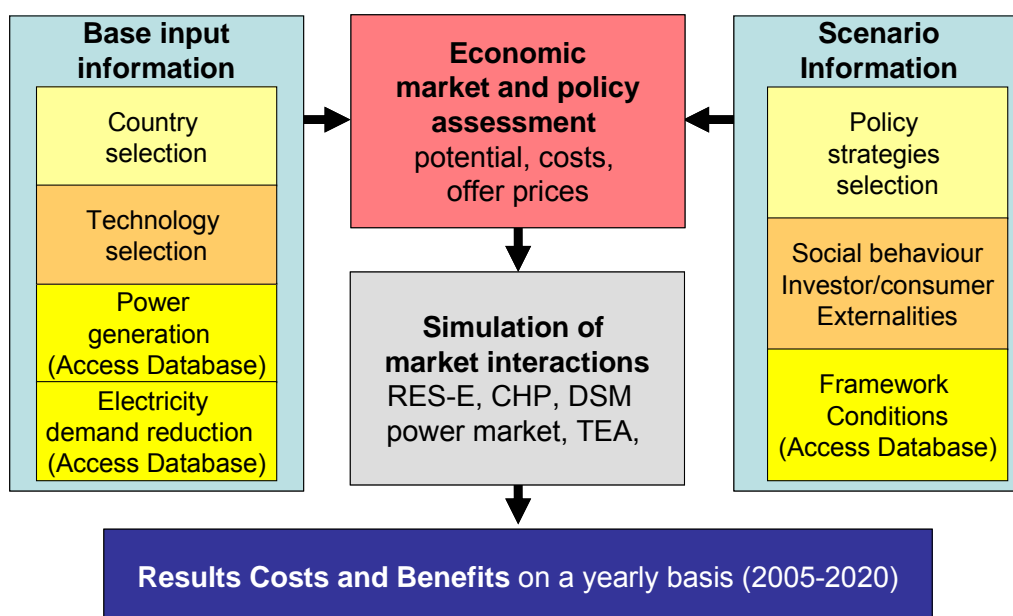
Base input information

Country selection

Technology selection

Power generation (Access Database)

Electricity demand reduction (Access Database)

Economic market and policy assessment
potential, costs, offer prices

Scenario Information

Policy strategies selection

Social behaviour Investor/consumer Externalities

Framework Conditions (Access Database)

Simulation of market interactions
RES-E, CHP, DSM power market, TEA,

Results Costs and Benefits on a yearly basis (2005-2020)